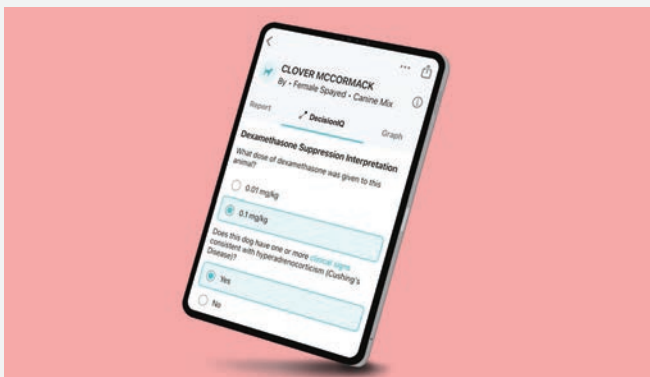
CLOVER MCCORMACK
8y • Female Spayed • Canine Mix

Report

DecisionIQ

Graph

Dexamethasone Suppression Interpretation

What dose of dexamethasone was given to this animal?

0.01 mg/kg

0.1 mg/kg

Does this dog have one or more clinical signs consistent with hyperadrenocorticism (Cushing's Disease)?

Yes

No